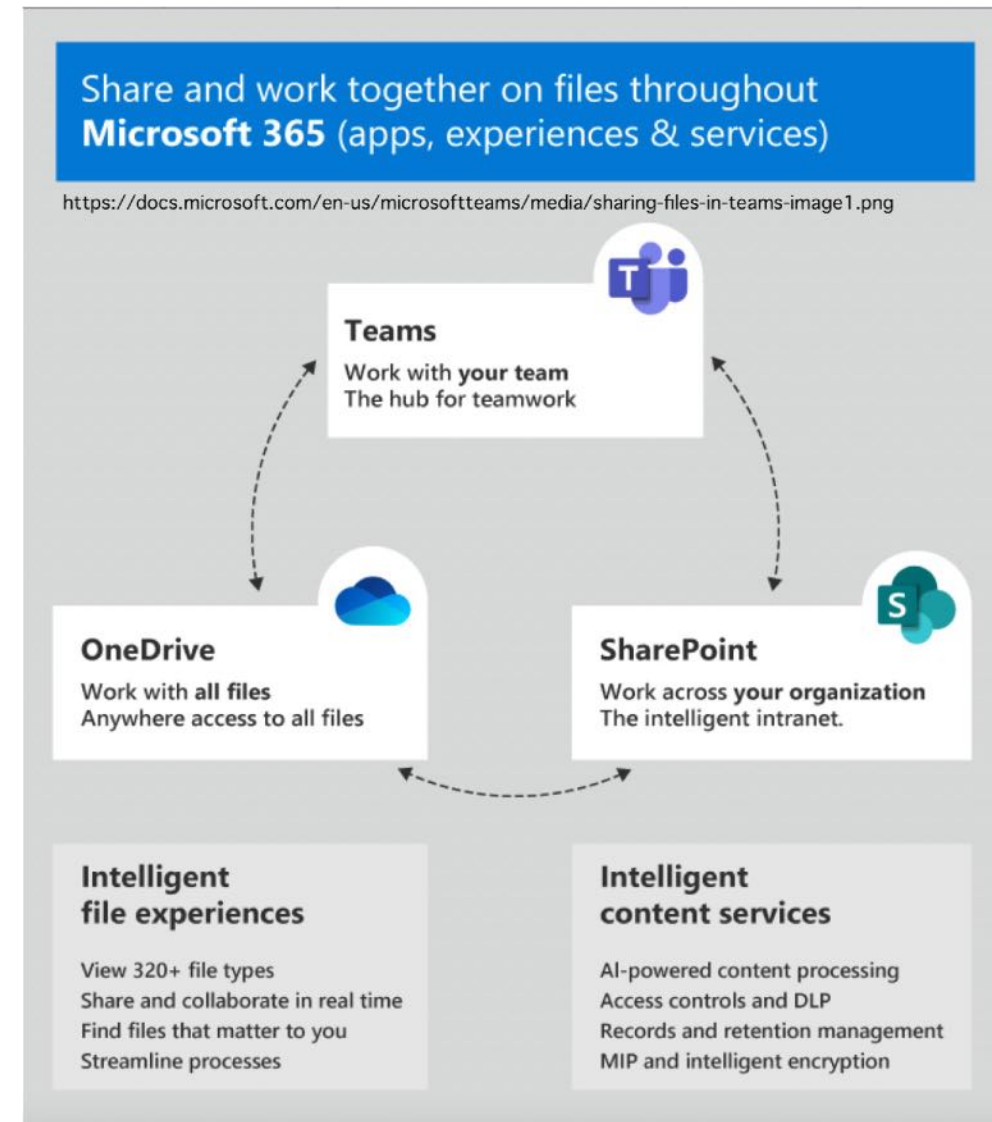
Share and work together on files throughout **Microsoft 365** (apps, experiences & services)

https://docs.microsoft.com/en-us/microsoftteams/media/sharing-files-in-teams-image1.png

T

**Teams**

Work with **your team**
The hub for teamwork

**OneDrive**

Work with **all files**
Anywhere access to all files

S

**SharePoint**

Work across **your organization**
The intelligent intranet.

**Intelligent file experiences**

View 320+ file types
Share and collaborate in real time
Find files that matter to you
Streamline processes

**Intelligent content services**

AI-powered content processing
Access controls and DLP
Records and retention management
MIP and intelligent encryption